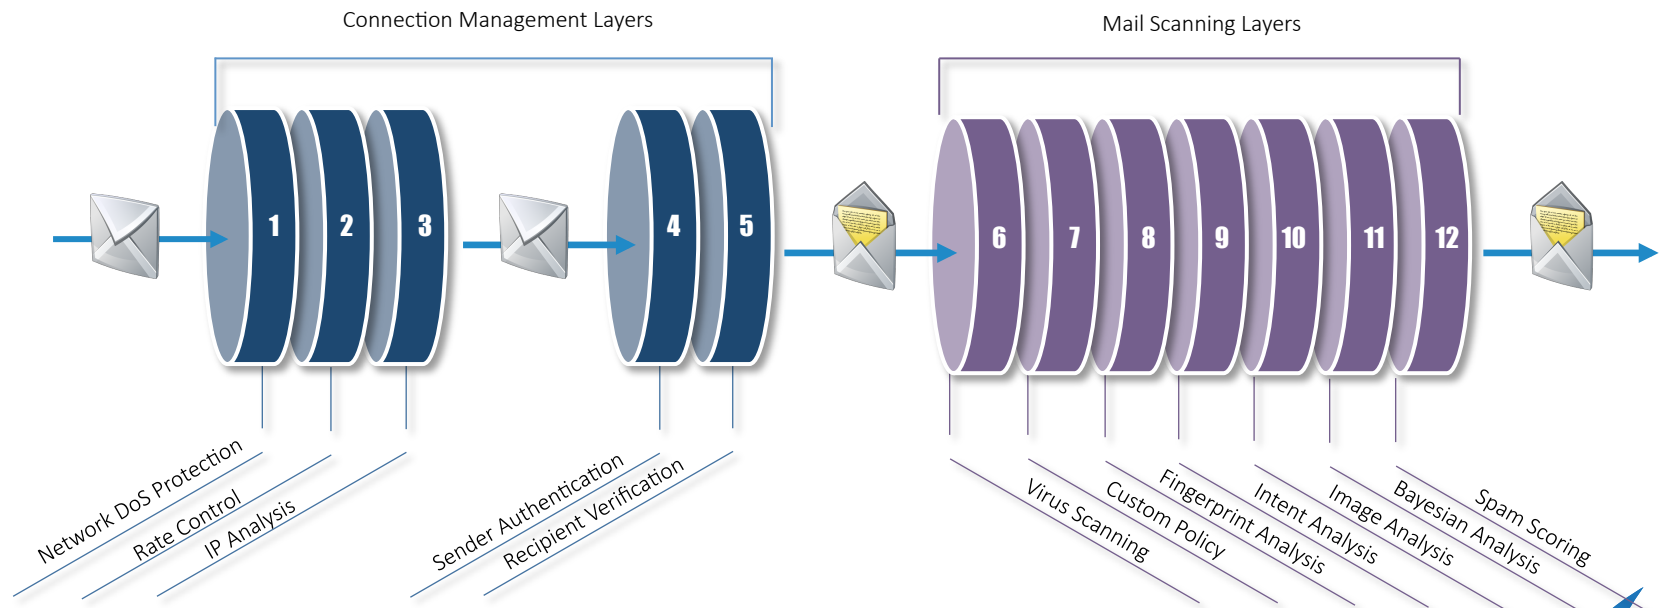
Connection Management Layers

Mail Scanning Layers

1
2
3
4
5
6
7
8
9
10
11
12

Network DoS Protection
Rate Control
IP Analysis
Sender Authentication
Recipient Verification
Virus Scanning
Custom Policy
Fingerprint Analysis
Intent Analysis
Image Analysis
Bayesian Analysis
Spam Scoring